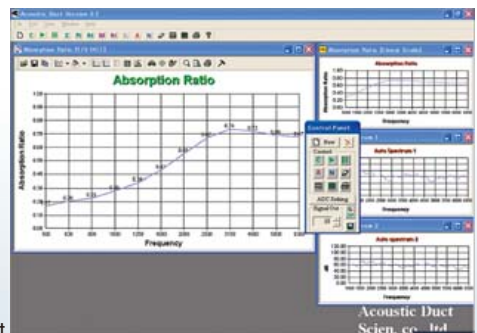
Acoustic Duct Version 3.2

Absorption Ratio

Absorption Ratio

Frequency

Absorption Ratio (Linear Scale)

Absorption Ratio

Control Panel

Control

ADC Setting

Auto Spectrum 1

Frequency

Auto spectrum 2

Frequency

Acoustic Duct Scien. co. ltd